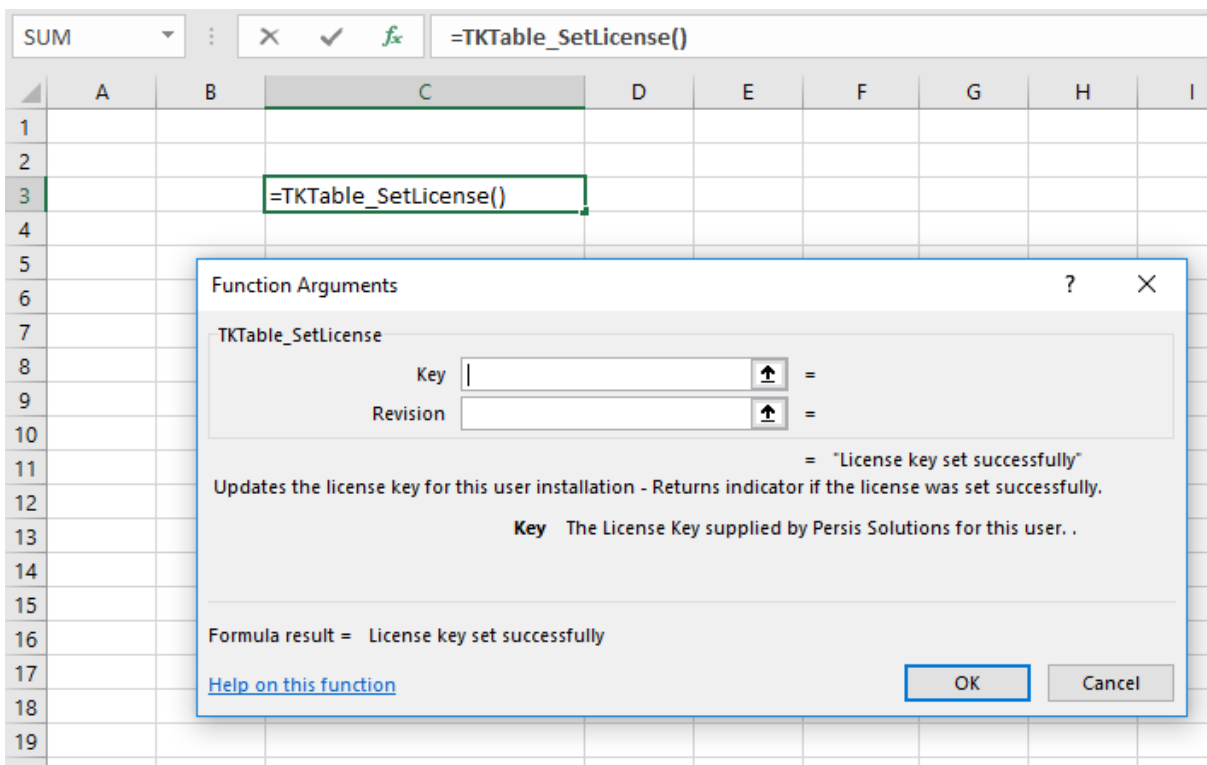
SUM

$f_x$ =TKTable_SetLicense()

| | A | B | C | D | E | F | G | H | I |
|---|---|---|---|---|---|---|---|---|---|
| 1 | | | | | | | | | |
| 2 | | | | | | | | | |
| 3 | | | =TKTable_SetLicense() | | | | | | |
| 4 | | | | | | | | | |
| 5 | | | | | | | | | |
| 6 | | | | | | | | | |
| 7 | | | | | | | | | |
| 8 | | | | | | | | | |
| 9 | | | | | | | | | |
| 10 | | | | | | | | | |
| 11 | | | | | | | | | |
| 12 | | | | | | | | | |
| 13 | | | | | | | | | |
| 14 | | | | | | | | | |
| 15 | | | | | | | | | |
| 16 | | | | | | | | | |
| 17 | | | | | | | | | |
| 18 | | | | | | | | | |
| 19 | | | | | | | | | |

Function Arguments ? ✕

TKTable_SetLicense

Key =

Revision =

= "License key set successfully"

Updates the license key for this user installation - Returns indicator if the license was set successfully.

Key The License Key supplied by Persis Solutions for this user. .

Formula result = License key set successfully

Help on this function

OK

Cancel